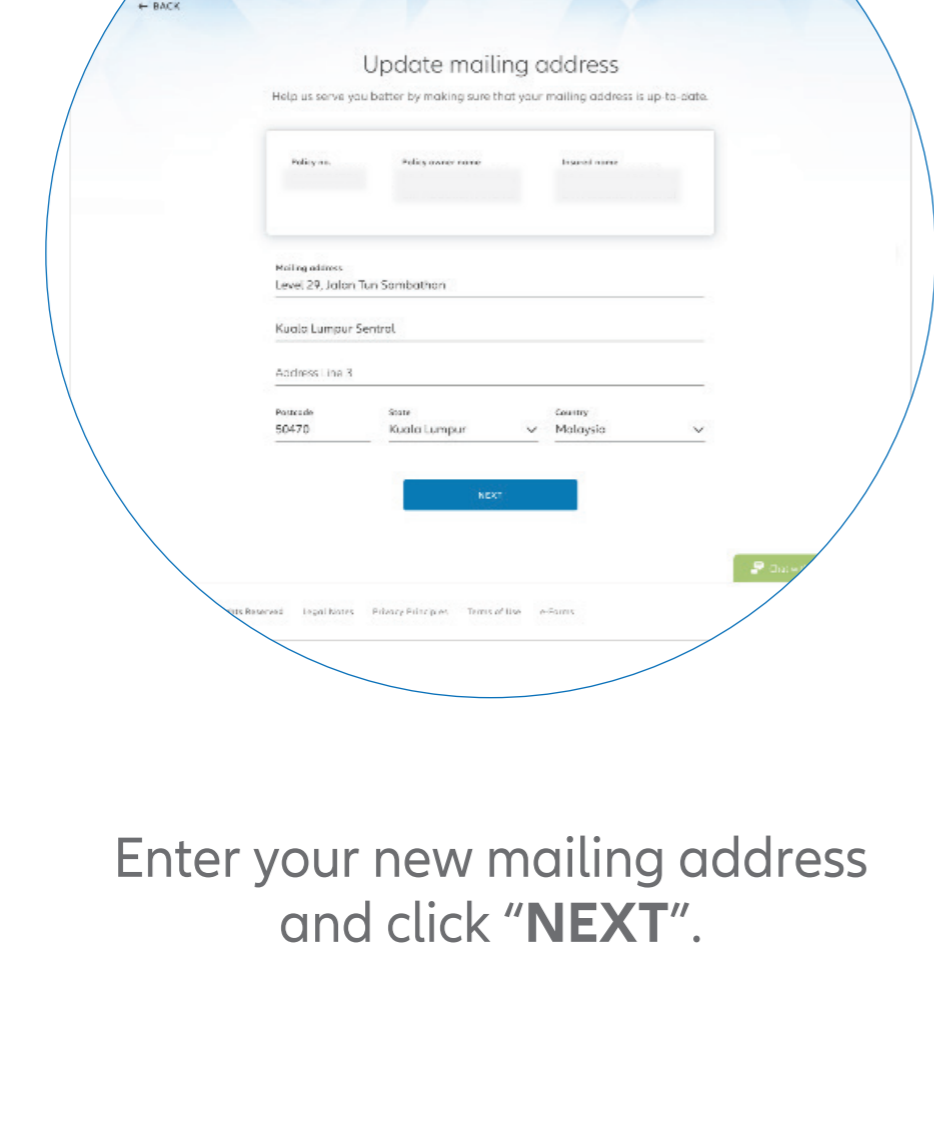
← BACK

Update mailing address

Help us serve you better by making sure that your mailing address is up-to-date.

Policy no.

Policy owner name

Insured name

Mailing address
Level 29, Jalan Tun Sambathan

Kuala Lumpur Sentral

Address line 3

Postcode
50470

State
Kuala Lumpur

Country
Malaysia

NEXT

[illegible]

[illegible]ts Reserved Legal Notes Privacy Principles Terms of Use e-Forms

Enter your new mailing address and click "**NEXT**".